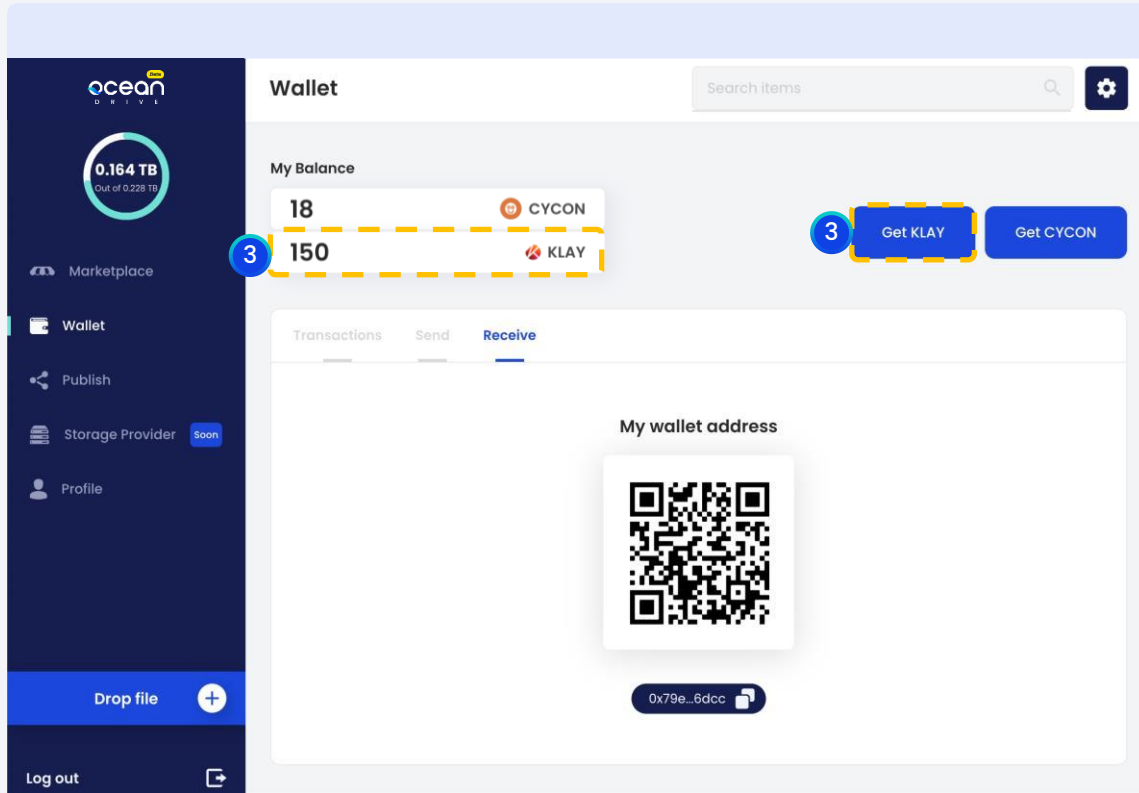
ocean
Beta
DRIVE

0.164 TB
Out of 0.228 TB

Marketplace
Wallet
Publish
Storage Provider Soon
Profile

Drop file

Log out

Wallet

Search items

My Balance

18 CYCON
3
150 KLAY

3
Get KLAY
Get CYCON

Transactions
Send
Receive

My wallet address

0x79e...6dcc